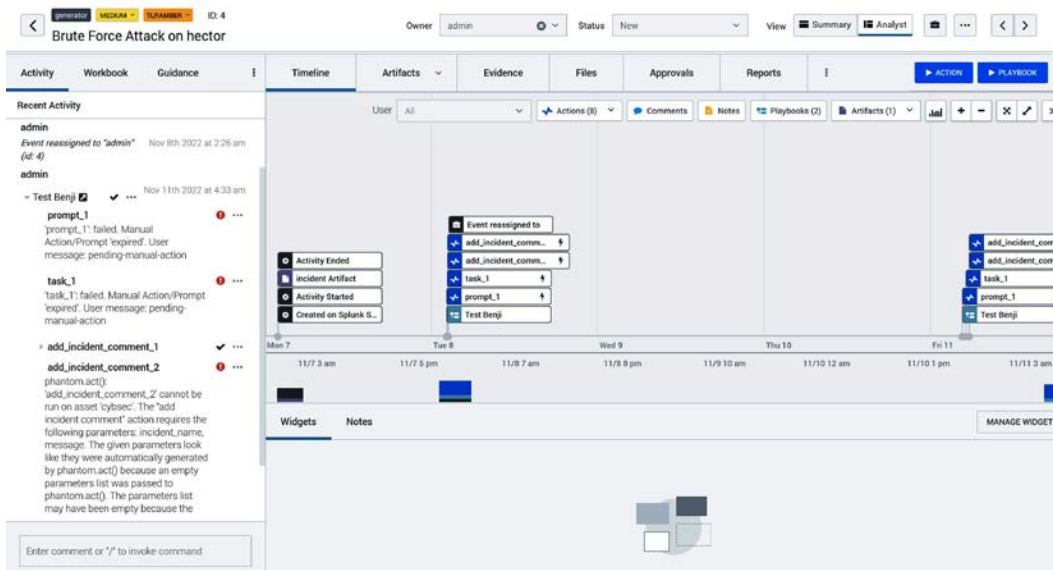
generator MEDIUM TLP:AMBER ID: 4
Brute Force Attack on hector

Owner admin Status New View Summary Analyst ...

Activity Workbook Guidance

Recent Activity

admin
Event reassigned to "admin" (id: 4) Nov 8th 2022 at 2:26 am

admin
Test Benji Nov 11th 2022 at 4:33 am

prompt_1
'prompt_1': failed. Manual Action/Prompt 'expired'. User message: pending-manual-action

task_1
'task_1': failed. Manual Action/Prompt 'expired'. User message: pending-manual-action

add_incident_comment_1

add_incident_comment_2
phantom.act(): 'add_incident_comment_2' cannot be run on asset 'cybsec'. The "add incident comment" action requires the following parameters: incident_name, message. The given parameters look like they were automatically generated by phantom.act() because an empty parameters list was passed to phantom.act(). The parameters list may have been empty because the

Enter comment or "/" to invoke command

Timeline Artifacts Evidence Files Approvals Reports ACTION PLAYBOOK

User All Actions (8) Comments Notes Playbooks (2) Artifacts (1)

Activity Ended
incident Artifact
Activity Started
Created on Splunk S...

Event reassigned to
add_incident_comm...
add_incident_comm...
task_1
prompt_1
Test Benji

add_incident_com
add_incident_com
task_1
prompt_1
Test Benji

Mon 7 Tue 8 Wed 9 Thu 10 Fri 11
11/7 3 am 11/7 5 pm 11/8 7 am 11/8 8 pm 11/9 10 am 11/10 12 am 11/10 1 pm 11/11 3 am

Widgets Notes MANAGE WIDGET